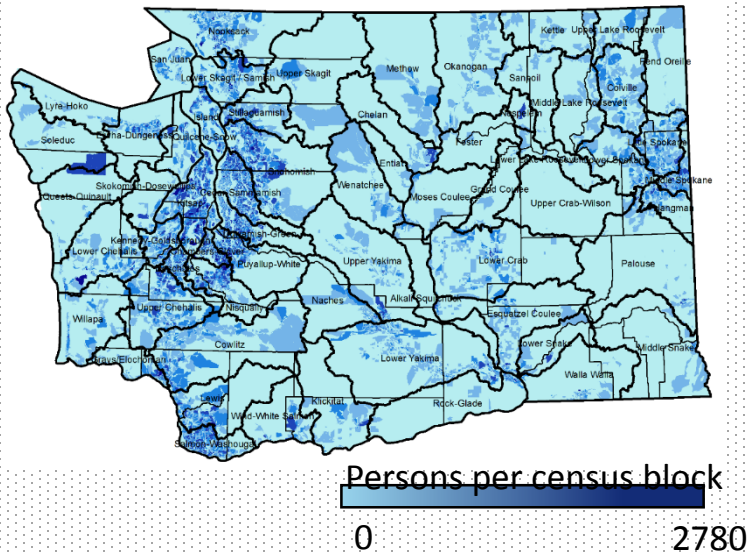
Nooksack
San Juan
Lower Skagit - Samish
Upper Skagit
Methow
Okanogan
Kettle
Upper Lake Roosevelt
Pend Oreille
Lyre-Hoko
Soleduc
Elwha-Dungeness
Island
Stillaguamish
Snohomish
Sanpoil
Colville
Middle Lake Roosevelt
Nespelem
Chelan
Entiat
Foster
Lower Lake Roosevelt
Lower Spokane
Little Spokane
Middle Spokane
Hangman
Queets-Quinault
Skokomish-Dosewallips
Kitsap
Cedar-Sammamish
Duwamish-Green
Kennedy-Goldsborough
Chambers-Clover
Puyallup-White
Lower Chehalis
Nisqually
Deschutes
Upper Chehalis
Willapa
Wenatchee
Moses Coulee
Grand Coulee
Upper Crab-Wilson
Upper Yakima
Lower Crab
Palouse
Naches
Alkali Squilchuck
Esquatzel Coulee
Cowlitz
Lower Yakima
Lower Snake
Middle Snake
Walla Walla
Grays-Elochoman
Lewis
Wind-White Salmon
Klickitat
Rock-Glade
Salmon-Washougal
Persons per census block
0
2780